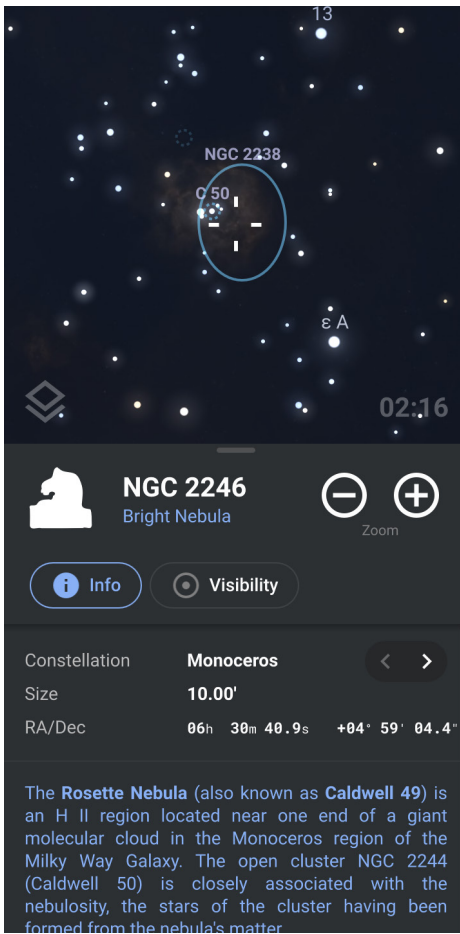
13

NGC 2238

C 50

ε A

02:16

NGC 2246
Bright Nebula

Zoom

Info

Visibility

| Constellation | Monoceros |
|---|---|
| Size | 10.00' |
| RA/Dec | 06h 30m 40.9s +04° 59' 04.4" |

The Rosette Nebula (also known as Caldwell 49) is an H II region located near one end of a giant molecular cloud in the Monoceros region of the Milky Way Galaxy. The open cluster NGC 2244 (Caldwell 50) is closely associated with the nebulosity, the stars of the cluster having been formed from the nebula's matter.